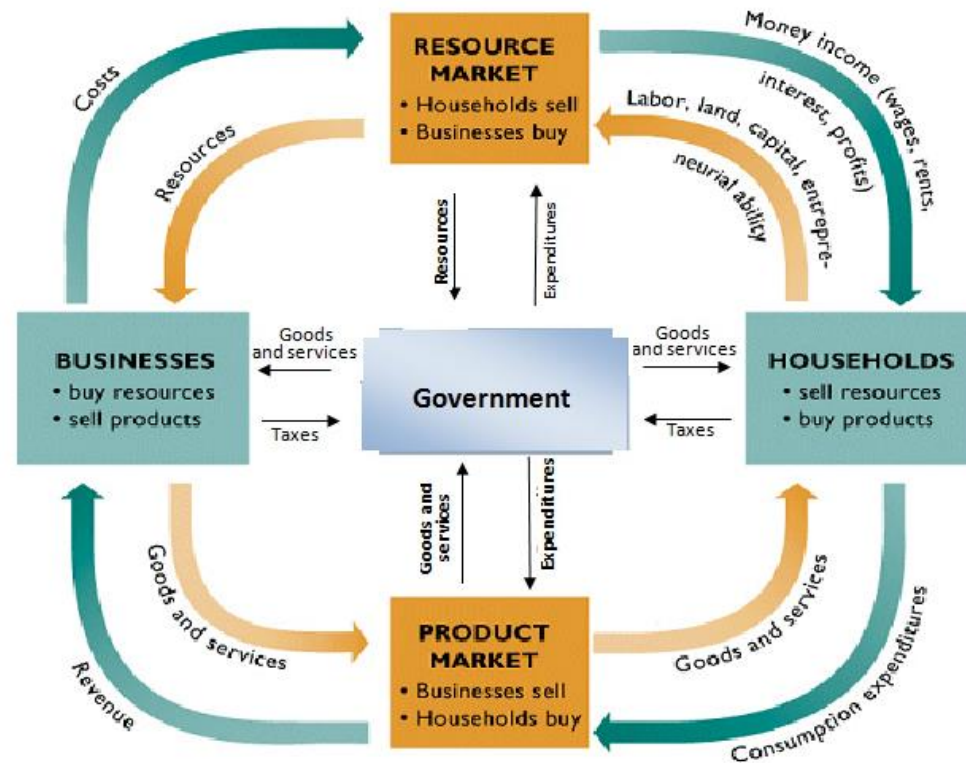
RESOURCE MARKET
• Households sell
• Businesses buy

Costs

Resources

Money income (wages, rents, interest, profits)

Labor, land, capital, entrepreneurial ability

Resources

Expenditures

BUSINESSES
• buy resources
• sell products

Goods and services

Taxes

Government

Goods and services

Taxes

HOUSEHOLDS
• sell resources
• buy products

Goods and services

Expenditures

Goods and services

Revenue

PRODUCT MARKET
• Businesses sell
• Households buy

Goods and services

Consumption expenditures